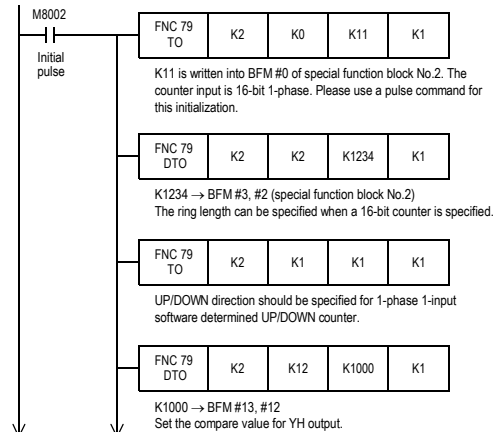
M8002

Initial pulse

| FNC 79 TO | K2 | K0 | K11 | K1 |
|---|---|---|---|---|

K11 is written into BFM #0 of special function block No.2. The counter input is 16-bit 1-phase. Please use a pulse command for this initialization.

| FNC 79 DTO | K2 | K2 | K1234 | K1 |
|---|---|---|---|---|

K1234 → BFM #3, #2 (special function block No.2)
The ring length can be specified when a 16-bit counter is specified.

| FNC 79 TO | K2 | K1 | K1 | K1 |
|---|---|---|---|---|

UP/DOWN direction should be specified for 1-phase 1-input software determined UP/DOWN counter.

| FNC 79 DTO | K2 | K12 | K1000 | K1 |
|---|---|---|---|---|

K1000 → BFM #13, #12
Set the compare value for YH output.